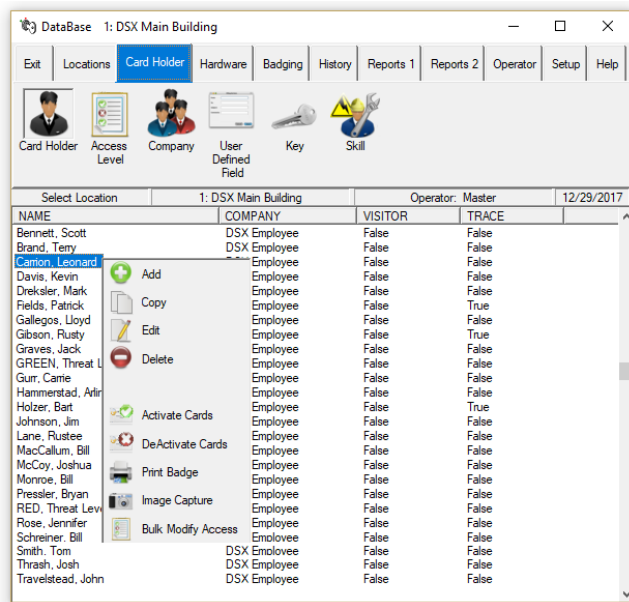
DataBase 1: DSX Main Building

Exit | Locations | Card Holder | Hardware | Badging | History | Reports 1 | Reports 2 | Operator | Setup | Help

Card Holder
Access Level
Company
User Defined Field
Key
Skill

Select Location | 1: DSX Main Building | Operator: Master | 12/29/2017

| NAME | COMPANY | VISITOR | TRACE |
|---|---|---|---|
| Bennett, Scott | DSX Employee | False | False |
| Brand, Terry | DSX Employee | False | False |
| Carrion, Leonard | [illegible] Employee | False | False |
| Davis, Kevin | Employee | False | False |
| Dreksler, Mark | Employee | False | False |
| Fields, Patrick | Employee | False | True |
| Gallegos, Lloyd | Employee | False | False |
| Gibson, Rusty | Employee | False | True |
| Graves, Jack | Employee | False | False |
| GREEN, Threat L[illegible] | Employee | False | False |
| Gurr, Carrie | Employee | False | False |
| Hammerstad, Arli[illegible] | Employee | False | False |
| Holzer, Bart | Employee | False | True |
| Johnson, Jim | Employee | False | False |
| Lane, Rustee | Employee | False | False |
| MacCallum, Bill | Employee | False | False |
| McCoy, Joshua | Employee | False | False |
| Monroe, Bill | Employee | False | False |
| Pressler, Bryan | Employee | False | False |
| RED, Threat Leve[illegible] | Employee | False | False |
| Rose, Jennifer | Employee | False | False |
| Schreiner, Bill | Employee | False | False |
| Smith, Tom | DSX Employee | False | False |
| Thrash, Josh | DSX Employee | False | False |
| Travelstead, John | DSX Employee | False | False |

Add
Copy
Edit
Delete
Activate Cards
DeActivate Cards
Print Badge
Image Capture
Bulk Modify Access